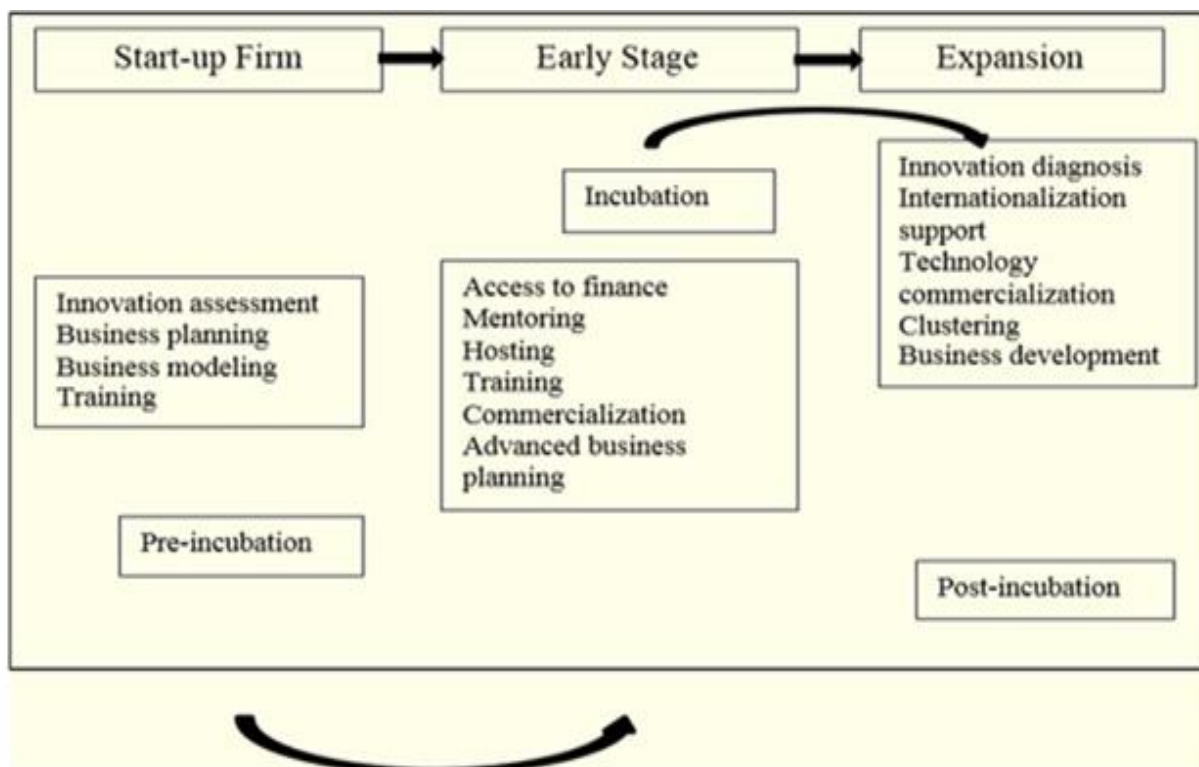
Start-up Firm

Early Stage

Expansion

Incubation

Innovation diagnosis
Internationalization support
Technology commercialization
Clustering
Business development

Innovation assessment
Business planning
Business modeling
Training

Access to finance
Mentoring
Hosting
Training
Commercialization
Advanced business planning

Pre-incubation

Post-incubation